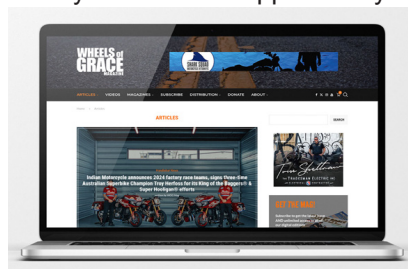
WHEELS of GRACE MAGAZINE

ARTICLES VIDEOS MAGAZINES SUBSCRIBE DISTRIBUTION DONATE ABOUT

ARTICLES

SEARCH

Indian Motorcycle announces 2024 factory race teams, signs three-time Australian Superbike Champion Troy Herfoss for its King of the Baggers® & Super Hooligan® efforts

GET THE MAG!